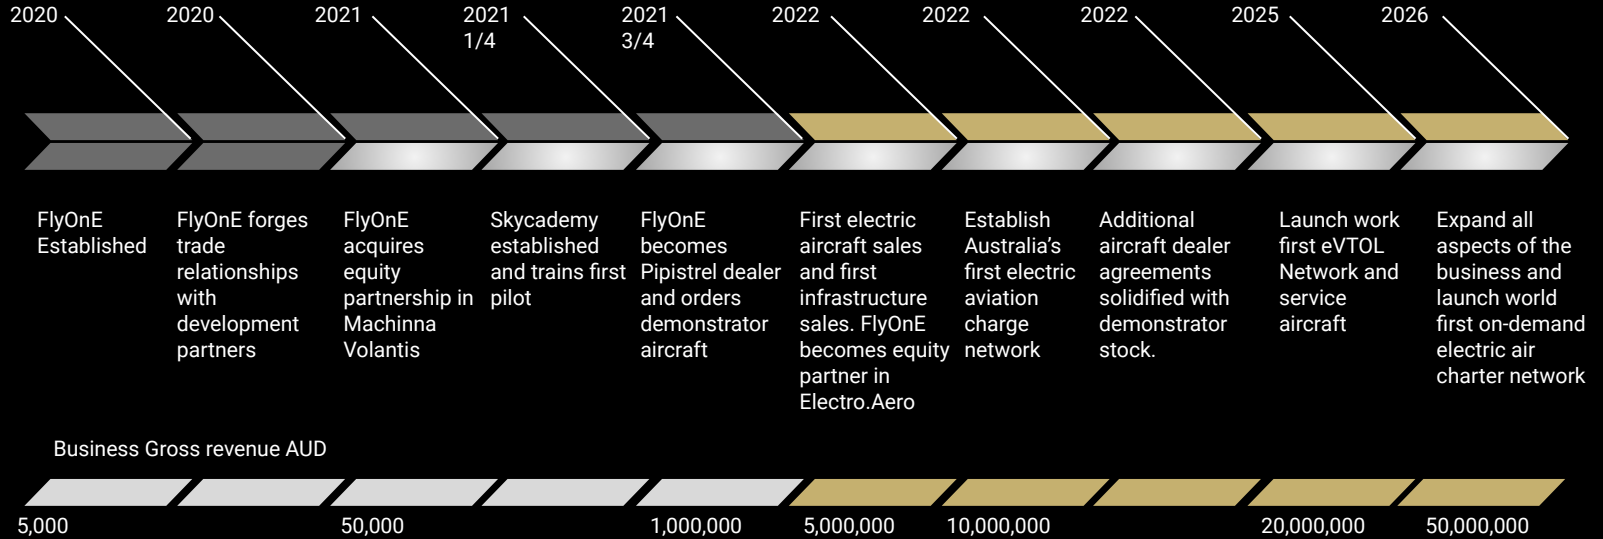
2020 2020 2021 2021 1/4 2021 3/4 2022 2022 2022 2025 2026

FlyOnE Established

FlyOnE forges trade relationships with development partners

FlyOnE acquires equity partnership in Machinna Volantis

Skycademy established and trains first pilot

FlyOnE becomes Pipistrel dealer and orders demonstrator aircraft

First electric aircraft sales and first infrastructure sales. FlyOnE becomes equity partner in Electro.Aero

Establish Australia's first electric aviation charge network

Additional aircraft dealer agreements solidified with demonstrator stock.

Launch work first eVTOL Network and service aircraft

Expand all aspects of the business and launch world first on-demand electric air charter network

Business Gross revenue AUD

5,000 50,000 1,000,000 5,000,000 10,000,000 20,000,000 50,000,000